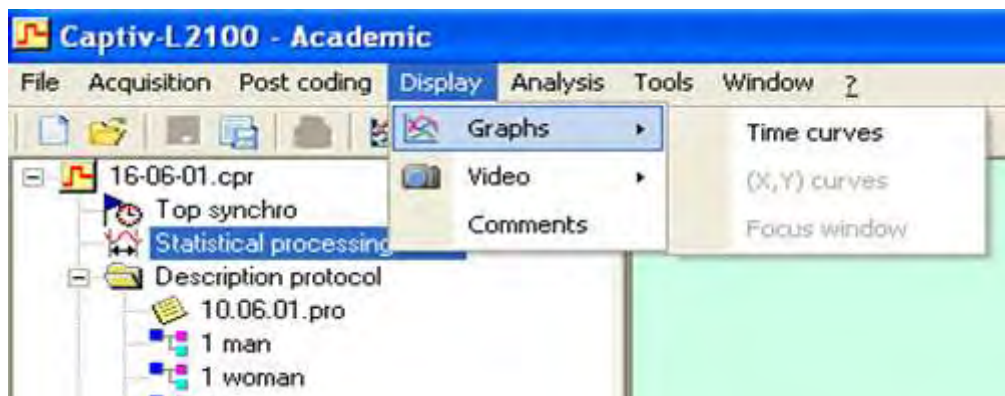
Captiv-L2100 - Academic

File Acquisition Post coding Display Analysis Tools Window ?

Graphs
Video
Comments

Time curves
(X,Y) curves
Focus window

16-06-01.cpr
Top synchro
Statistical processing
Description protocol
10.06.01.pro
1 man
1 woman